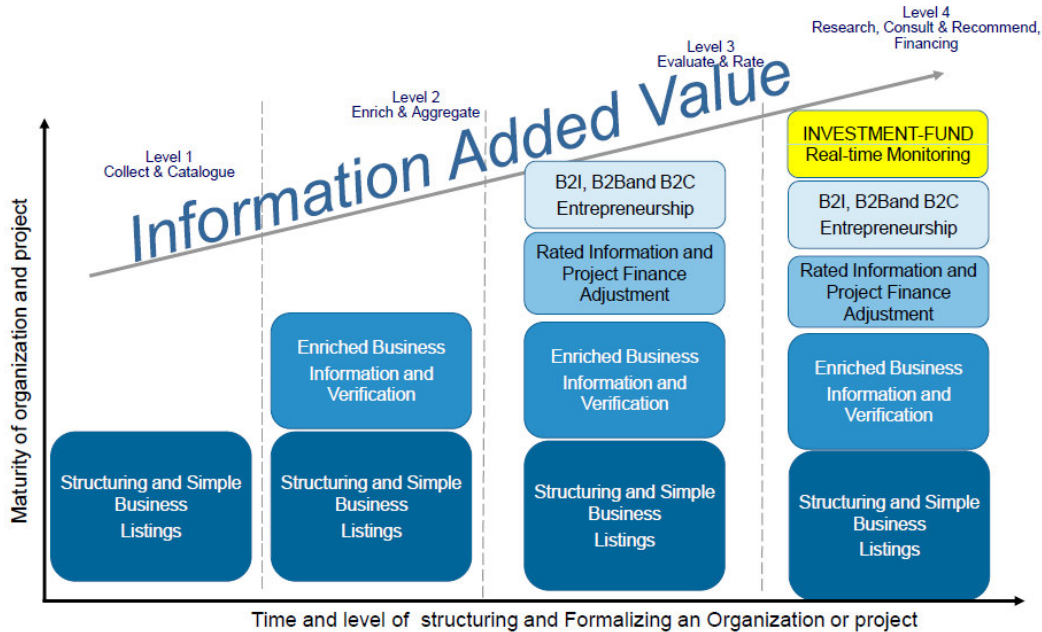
Information Added Value

Maturity of organization and project

Level 1
Collect & Catalogue

Structuring and Simple Business Listings

Level 2
Enrich & Aggregate

Enriched Business Information and Verification

Structuring and Simple Business Listings

Level 3
Evaluate & Rate

B2I, B2Band B2C Entrepreneurship

Rated Information and Project Finance Adjustment

Enriched Business Information and Verification

Structuring and Simple Business Listings

Level 4
Research, Consult & Recommend, Financing

INVESTMENT-FUND
Real-time Monitoring

B2I, B2Band B2C Entrepreneurship

Rated Information and Project Finance Adjustment

Enriched Business Information and Verification

Structuring and Simple Business Listings

Time and level of structuring and Formalizing an Organization or project